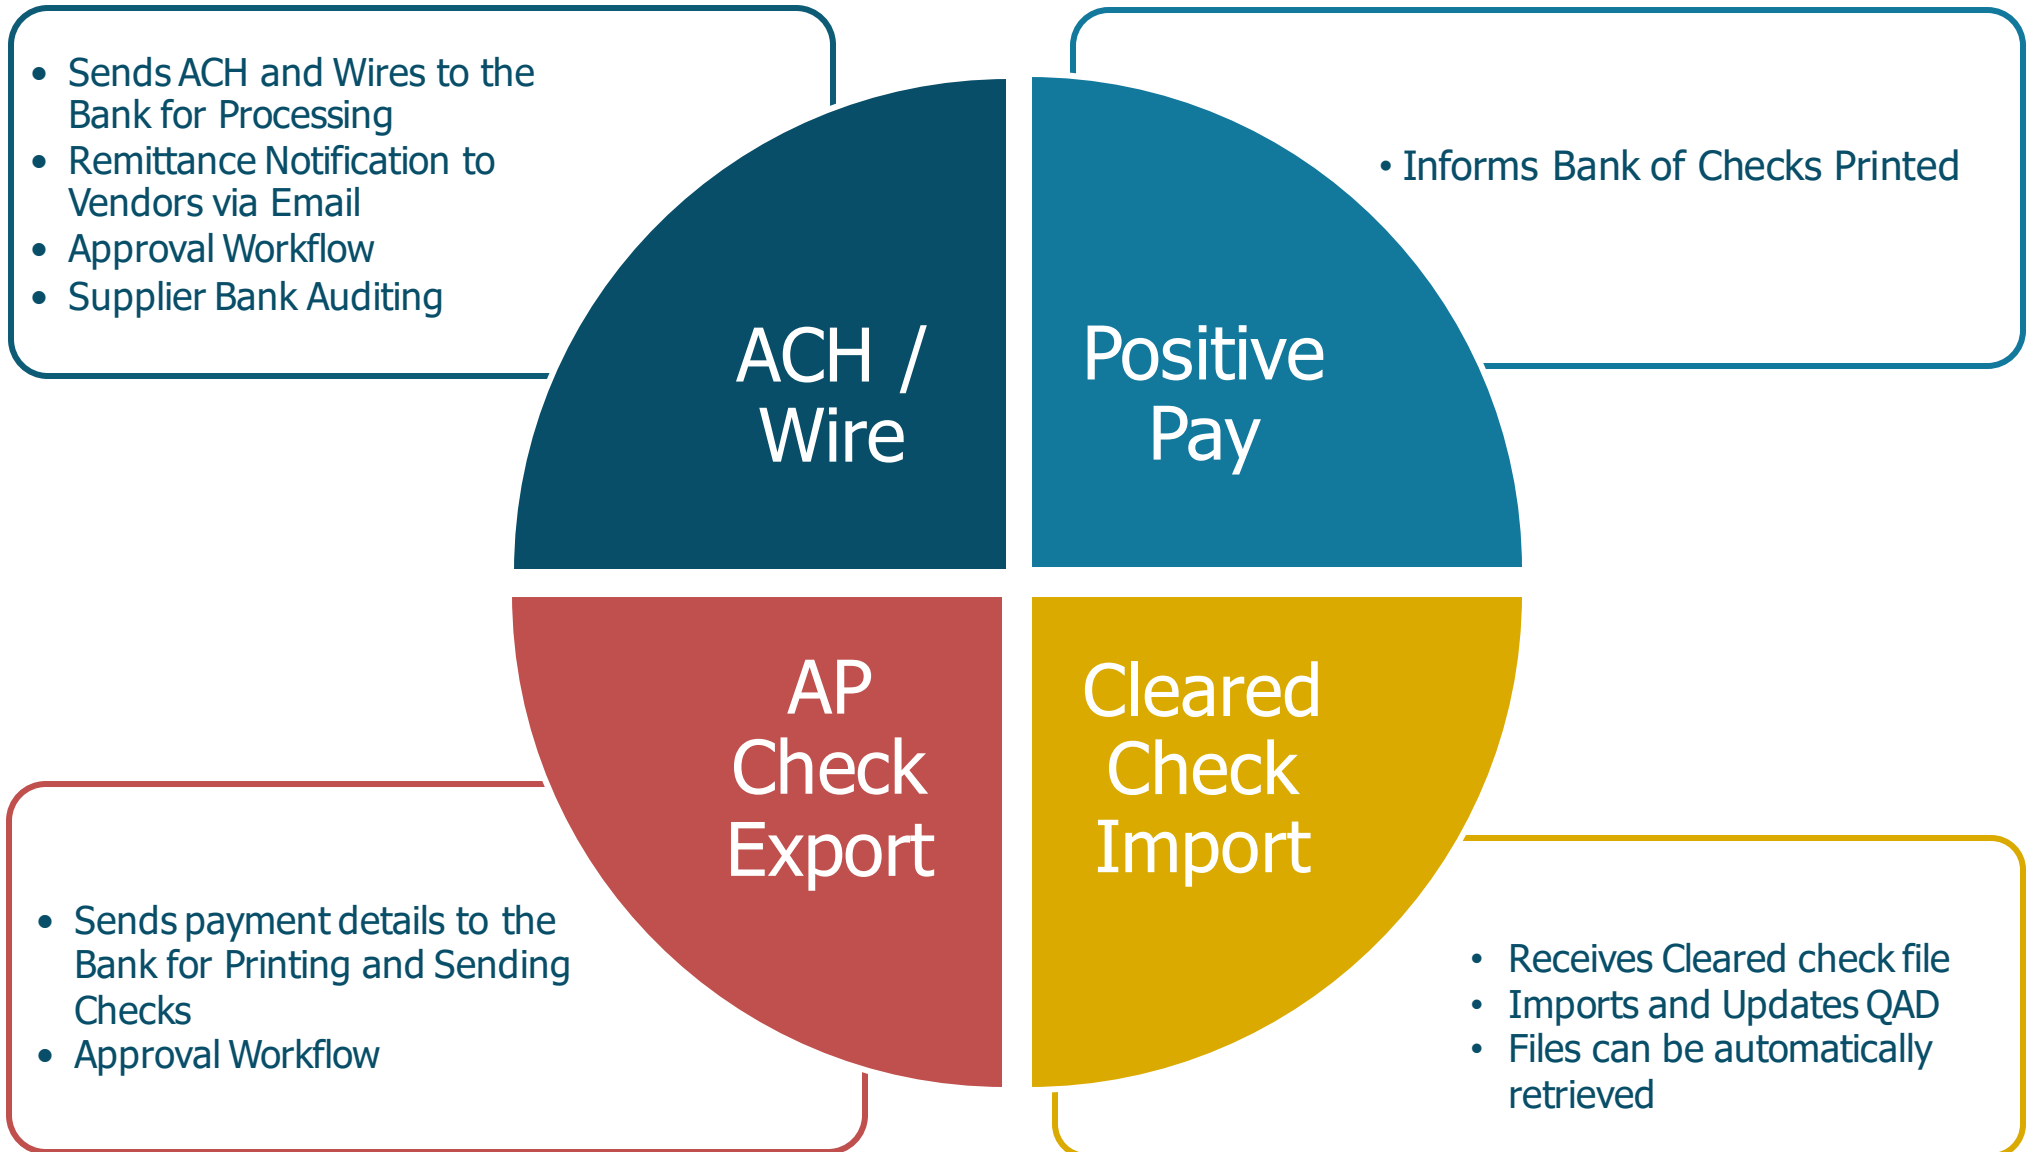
- Sends ACH and Wires to the Bank for Processing
- Remittance Notification to Vendors via Email
- Approval Workflow
- Supplier Bank Auditing

ACH / Wire

Positive Pay

- Informs Bank of Checks Printed

AP Check Export

Cleared Check Import

- Sends payment details to the Bank for Printing and Sending Checks
- Approval Workflow

- Receives Cleared check file
- Imports and Updates QAD
- Files can be automatically retrieved